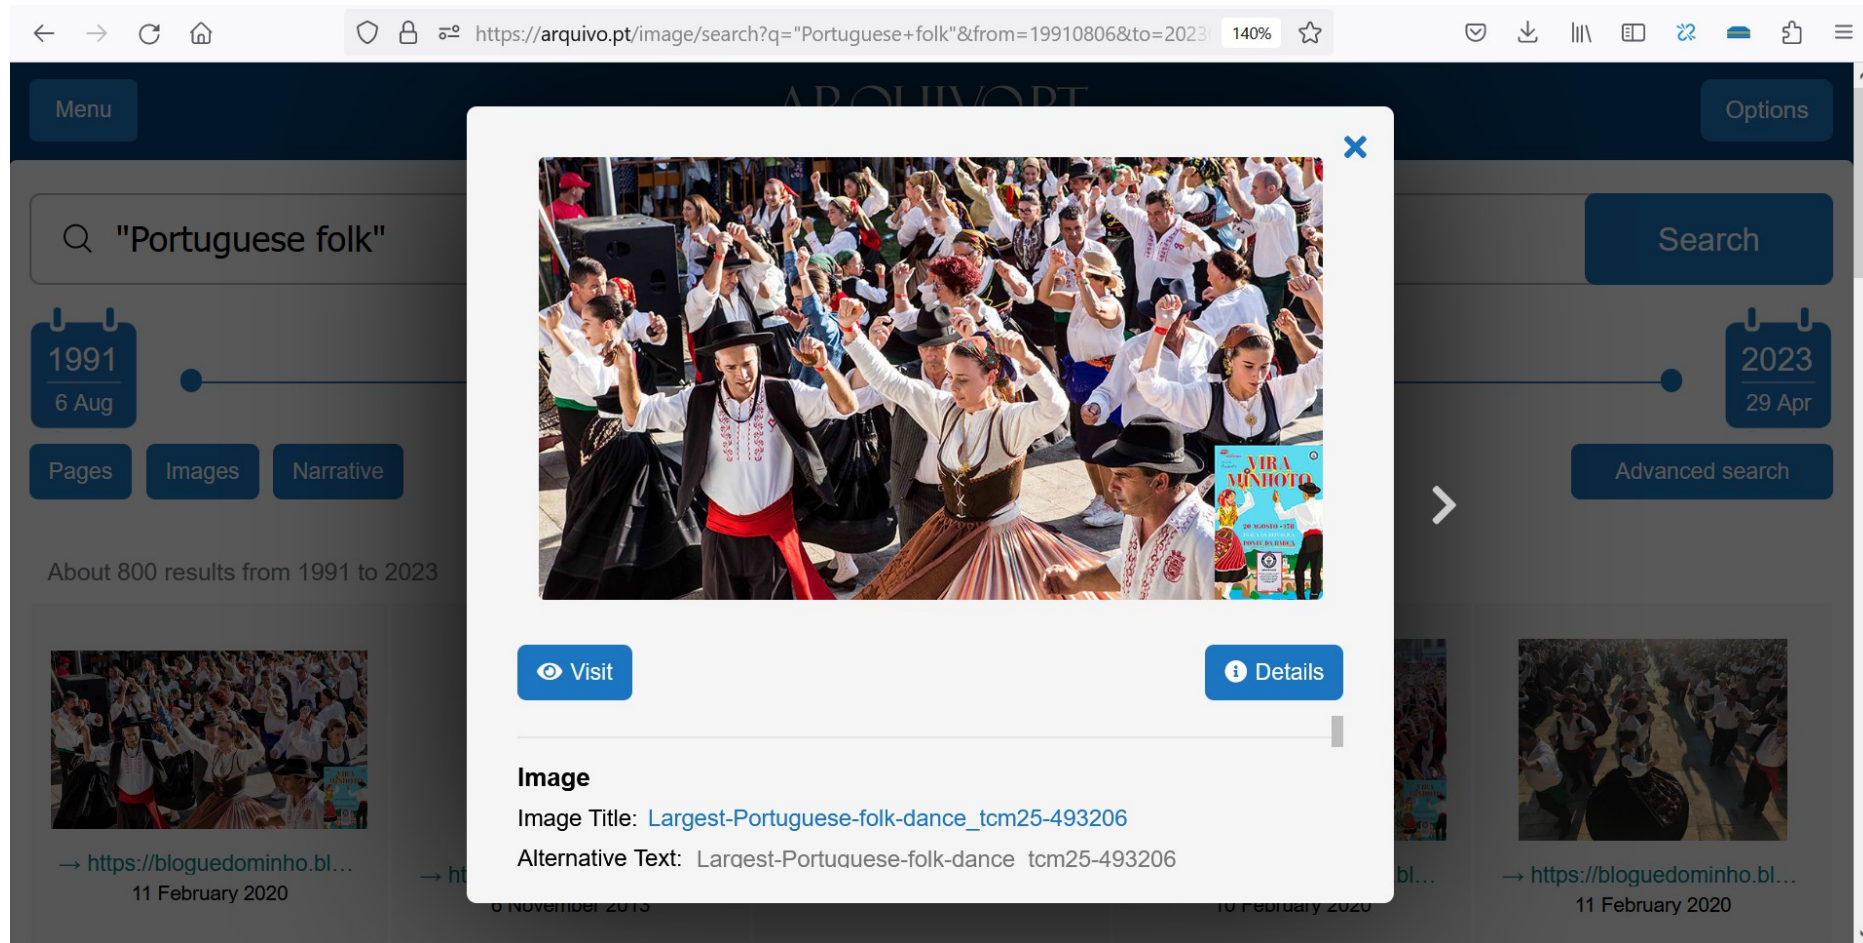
https://arquivo.pt/image/search?q="Portuguese+folk"&from=19910806&to=2023

140%

Menu

ARQUIVO.PT

Options

"Portuguese folk"

Search

1991
6 Aug

2023
29 Apr

Pages

Images

Narrative

Advanced search

About 800 results from 1991 to 2023

VIRA MINHOTO

Visit

Details

Image

Image Title: Largest-Portuguese-folk-dance_tcm25-493206

Alternative Text: Largest-Portuguese-folk-dance_tcm25-493206

→ https://bloguedominho.bl...
11 February 2020

→ ht

6 November 2013

bl...

10 February 2020

→ https://bloguedominho.bl...
11 February 2020